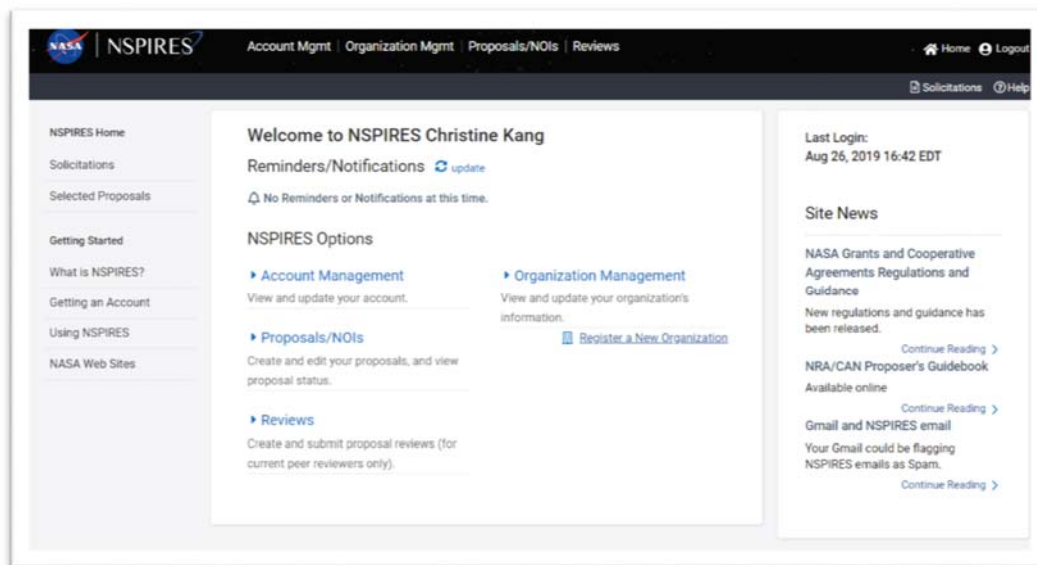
NASA NSPIRES

Account Mgmt | Organization Mgmt | Proposals/NOIs | Reviews

Home Logout

Solicitations Help

NSPIRES Home
Solicitations
Selected Proposals

Getting Started
What is NSPIRES?
Getting an Account
Using NSPIRES
NASA Web Sites

Welcome to NSPIRES Christine Kang

Reminders/Notifications update

No Reminders or Notifications at this time.

NSPIRES Options

Account Management
View and update your account.

Proposals/NOIs
Create and edit your proposals, and view proposal status.

Reviews
Create and submit proposal reviews (for current peer reviewers only).

Organization Management
View and update your organization's information.

Register a New Organization

Last Login:
Aug 26, 2019 16:42 EDT

Site News

NASA Grants and Cooperative Agreements Regulations and Guidance
New regulations and guidance has been released.
Continue Reading

NRA/CAN Proposer's Guidebook
Available online
Continue Reading

Gmail and NSPIRES email
Your Gmail could be flagging NSPIRES emails as Spam.
Continue Reading